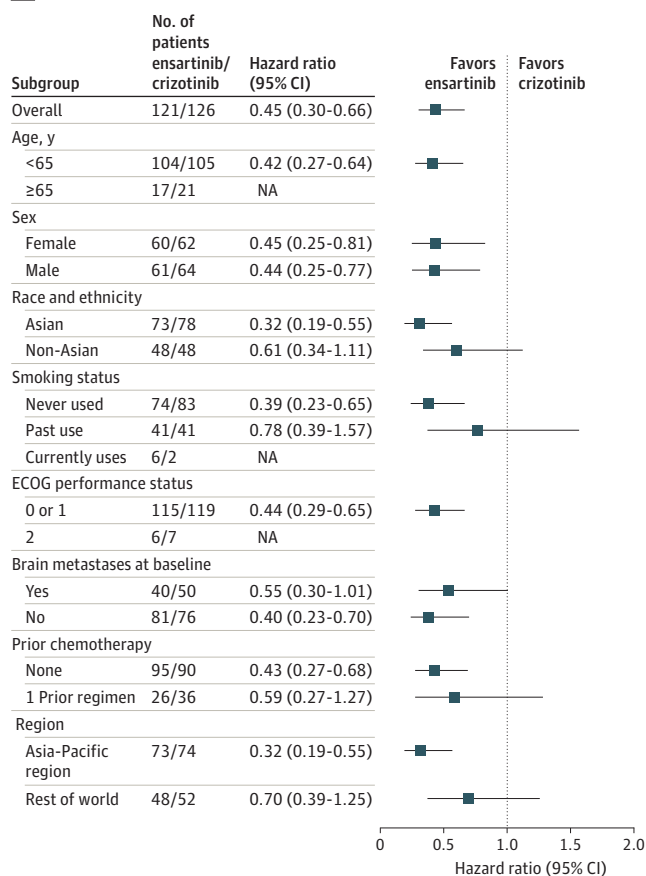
| Subgroup | No. of patients ensartinib/ crizotinib | Hazard ratio (95% CI) |
|---|---|---|
| Overall | 121/126 | 0.45 (0.30-0.66) |
| Age, y | | |
| <65 | 104/105 | 0.42 (0.27-0.64) |
| ≥65 | 17/21 | NA |
| Sex | | |
| Female | 60/62 | 0.45 (0.25-0.81) |
| Male | 61/64 | 0.44 (0.25-0.77) |
| Race and ethnicity | | |
| Asian | 73/78 | 0.32 (0.19-0.55) |
| Non-Asian | 48/48 | 0.61 (0.34-1.11) |
| Smoking status | | |
| Never used | 74/83 | 0.39 (0.23-0.65) |
| Past use | 41/41 | 0.78 (0.39-1.57) |
| Currently uses | 6/2 | NA |
| ECOG performance status | | |
| 0 or 1 | 115/119 | 0.44 (0.29-0.65) |
| 2 | 6/7 | NA |
| Brain metastases at baseline | | |
| Yes | 40/50 | 0.55 (0.30-1.01) |
| No | 81/76 | 0.40 (0.23-0.70) |
| Prior chemotherapy | | |
| None | 95/90 | 0.43 (0.27-0.68) |
| 1 Prior regimen | 26/36 | 0.59 (0.27-1.27) |
| Region | | |
| Asia-Pacific region | 73/74 | 0.32 (0.19-0.55) |
| Rest of world | 48/52 | 0.70 (0.39-1.25) |

Favors ensartinib
Favors crizotinib

0 0.5 1.0 1.5 2.0
Hazard ratio (95% CI)